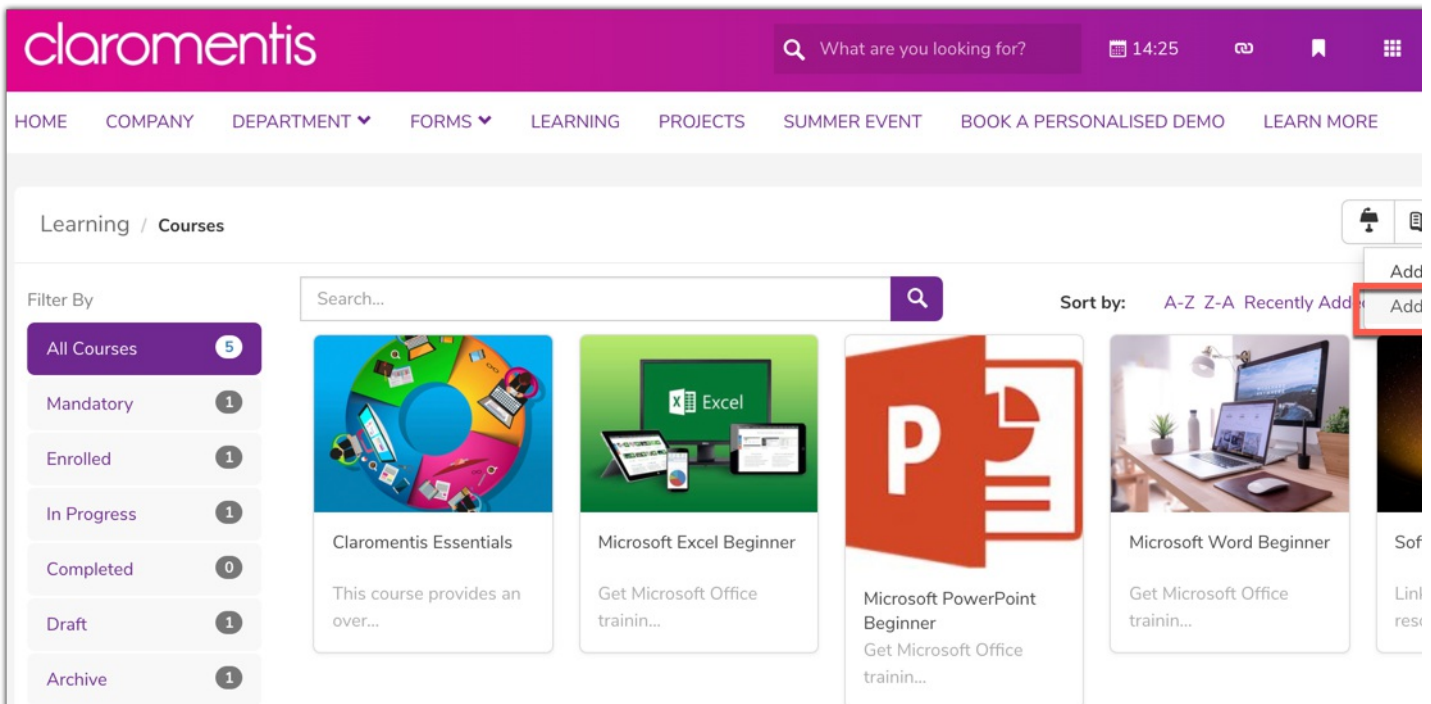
claromentis

What are you looking for?

14:25

HOME COMPANY DEPARTMENT FORMS LEARNING PROJECTS SUMMER EVENT BOOK A PERSONALISED DEMO LEARN MORE

Learning / Courses

Add

Add

Filter By

All Courses 5

Mandatory 1

Enrolled 1

In Progress 1

Completed 0

Draft 1

Archive 1

Search...

Sort by: A-Z Z-A Recently Adde

Claromentis Essentials

This course provides an over...

Excel

Microsoft Excel Beginner

Get Microsoft Office trainin...

Microsoft PowerPoint Beginner

Get Microsoft Office trainin...

Microsoft Word Beginner

Get Microsoft Office trainin...

Sof

Lin

res